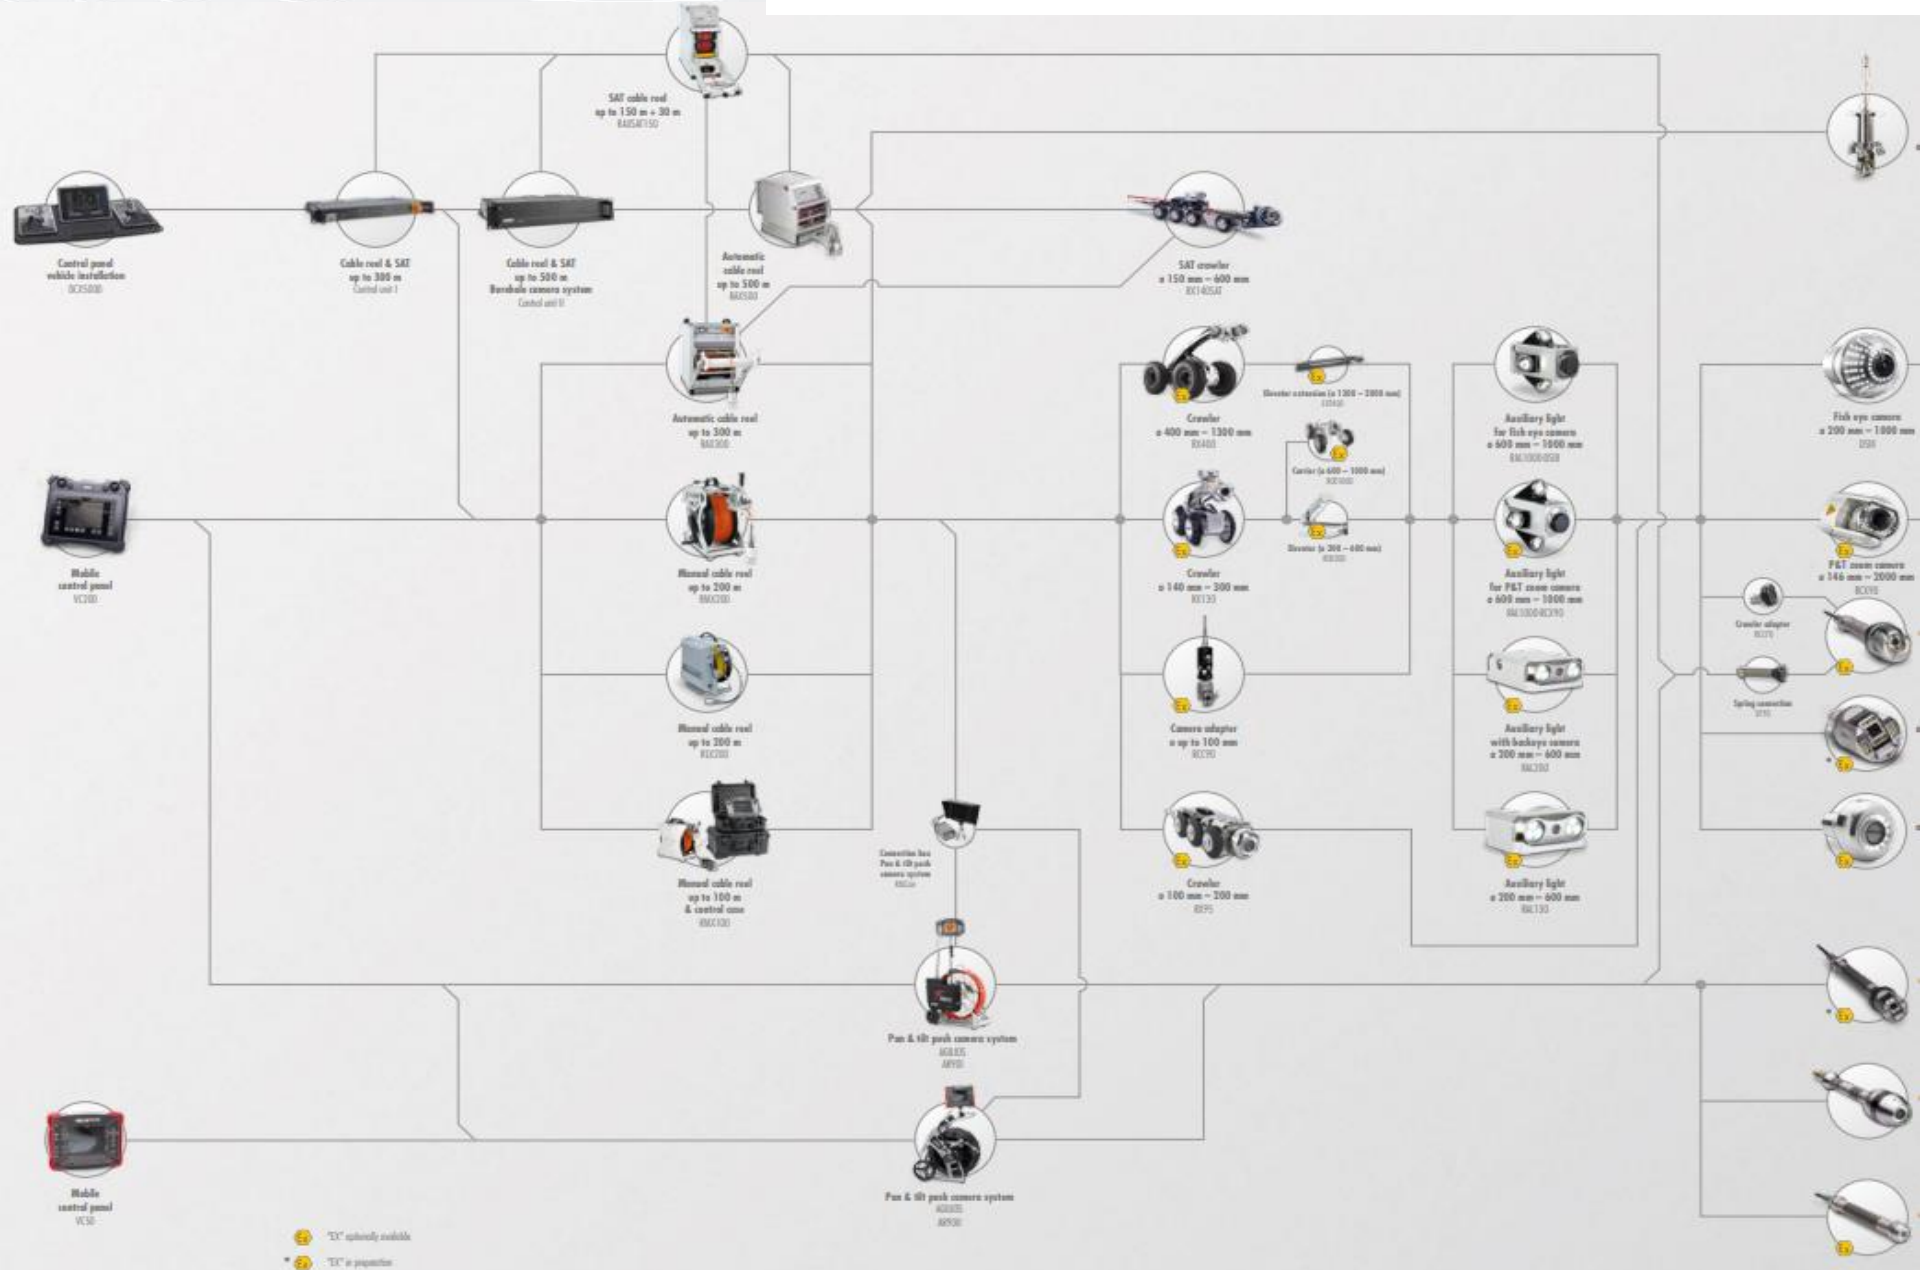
SAT cable reel
up to 150 m + 30 m
RAUSAT150

Control panel
vehicle installation
BCX5000

Cable reel & SAT
up to 300 m
Control unit I

Cable reel & SAT
up to 500 m
Borehole camera system
Control unit II

Automatic
cable reel
up to 500 m
RAX500

SAT crawler
ø 150 mm – 600 mm
RX140SAT

Automatic cable reel
up to 300 m
RAX300

Crawler
ø 400 mm – 1300 mm
RX400

Elevator extension (ø 1300 – 2000 mm)
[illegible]

Carrier (ø 600 – 1000 mm)
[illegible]

Elevator (ø 300 – 600 mm)
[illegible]

Auxiliary light
for fish eye camera
ø 600 mm – 1000 mm
RAL1000DSB

Fish eye camera
ø 200 mm – 1000 mm
DSB

Mobile
control panel
VC200

Manual cable reel
up to 200 m
RMX200

Crawler
ø 140 mm – 300 mm
RX130

Auxiliary light
for P&T zoom camera
ø 600 mm – 1000 mm
RAL1000BCX90

P&T zoom camera
ø 146 mm – 2000 mm
BCX90

Crawler adapter
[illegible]

Spring connection
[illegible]

Manual cable reel
up to 200 m
RKX200

Camera adapter
ø up to 100 mm
BCC90

Auxiliary light
with backeye camera
ø 200 mm – 600 mm
RAL200

Manual cable reel
up to 100 m
& control case
RMC100

Connection box
Pan & tilt push
camera system
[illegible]

Crawler
ø 100 mm – 200 mm
RX95

Auxiliary light
ø 200 mm – 600 mm
RAL130

Pan & tilt push camera system
AGILIOS
ARV90

Pan & tilt push camera system
AGILIOS
AR900

Mobile
control panel
VC50

"EX" optionally available
* "EX" in preparation